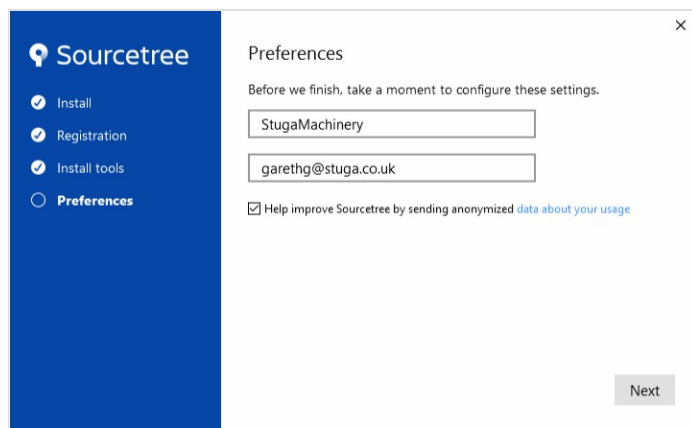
Sourcetree

Install

Registration

Install tools

Preferences

×

Preferences

Before we finish, take a moment to configure these settings.

StugaMachinery

garethg@stuga.co.uk

Help improve Sourcetree by sending anonymized data about your usage

Next